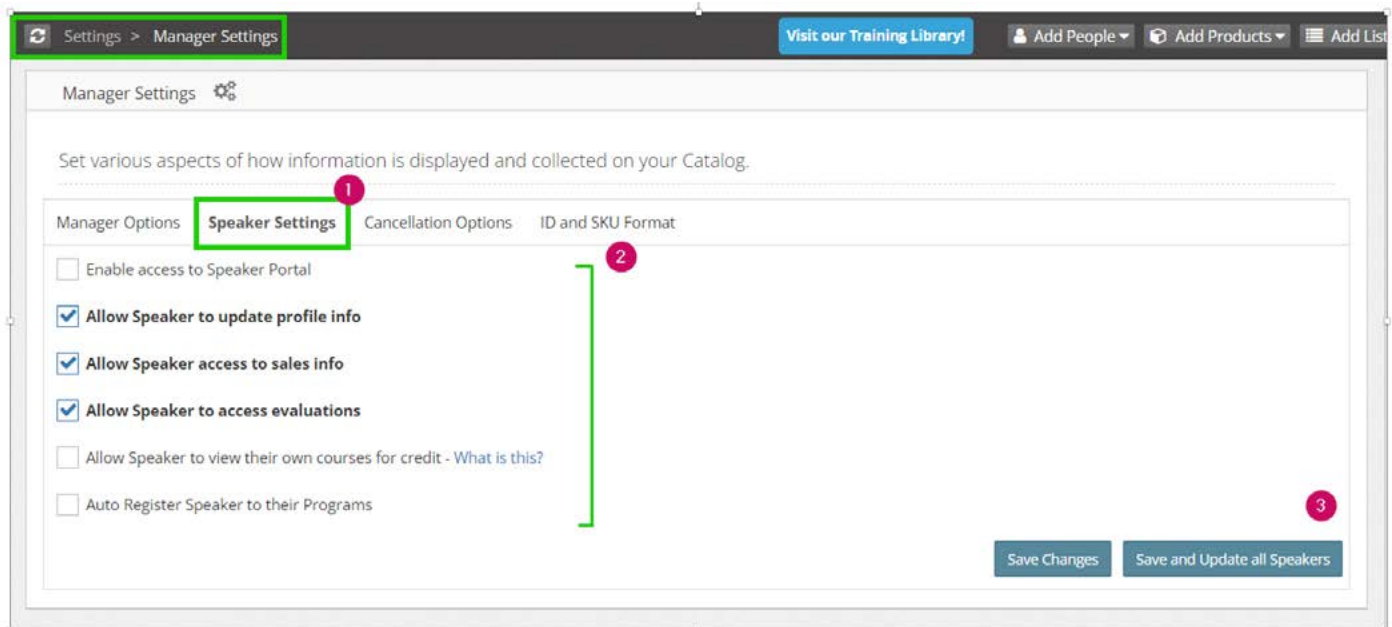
Settings > Manager Settings

Visit our Training Library!

Add People

Add Products

Add List

Manager Settings

Set various aspects of how information is displayed and collected on your Catalog.

1

Manager Options

Speaker Settings

Cancellation Options

ID and SKU Format

2

Enable access to Speaker Portal

Allow Speaker to update profile info

Allow Speaker access to sales info

Allow Speaker to access evaluations

Allow Speaker to view their own courses for credit - What is this?

Auto Register Speaker to their Programs

3

Save Changes

Save and Update all Speakers